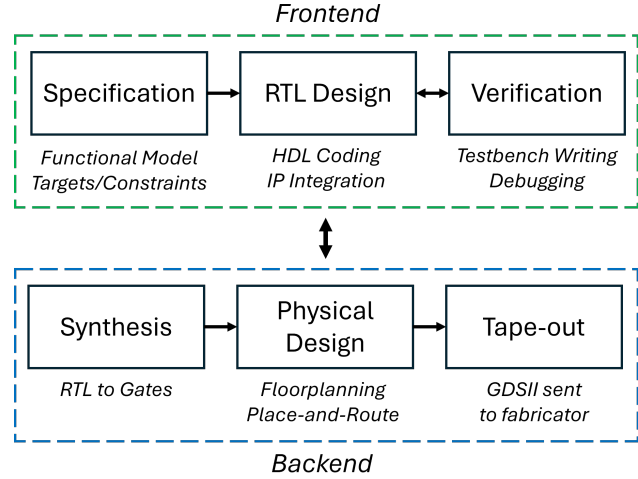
Frontend

Specification

Functional Model
Targets/Constraints

RTL Design

HDL Coding
IP Integration

Verification

Testbench Writing
Debugging

Synthesis

RTL to Gates

Physical Design

Floorplanning
Place-and-Route

Tape-out

GDSII sent to fabricator

Backend